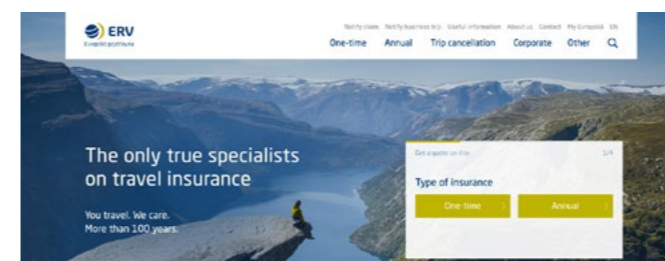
ERV
Evropská pojišťovna

Notify claim Notify business trip Useful information About us Contact My Evropská EN

One-time Annual Trip cancellation Corporate Other

The only true specialists on travel insurance

You travel. We care.
More than 100 years.

Get a quote on-line 1/4

Type of insurance

One-time

Annual